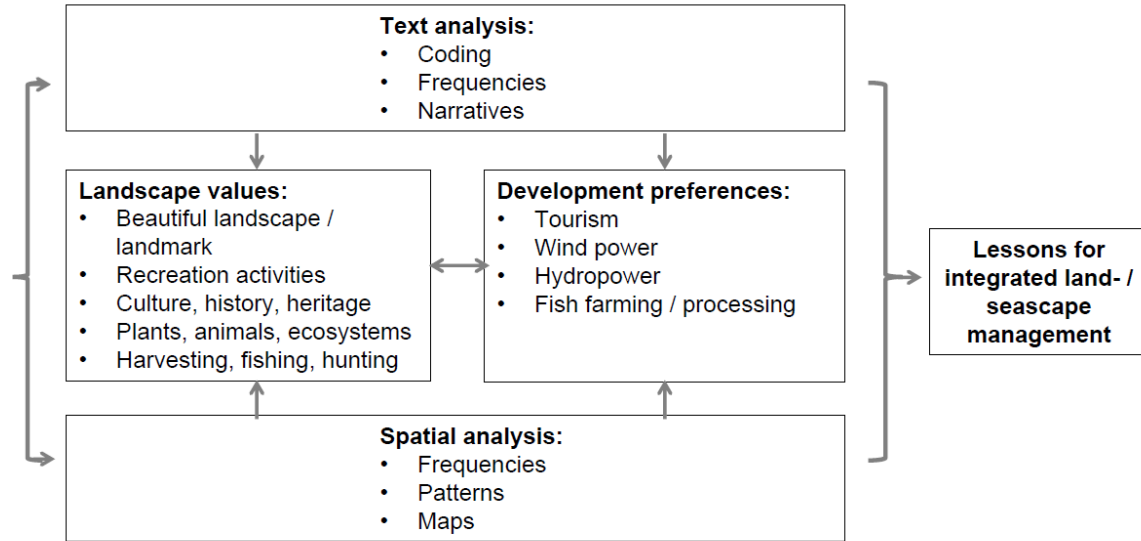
**Text analysis:**
- Coding
- Frequencies
- Narratives

**Landscape values:**
- Beautiful landscape / landmark
- Recreation activities
- Culture, history, heritage
- Plants, animals, ecosystems
- Harvesting, fishing, hunting

**Development preferences:**
- Tourism
- Wind power
- Hydropower
- Fish farming / processing

**Lessons for integrated land- / seascape management**

**Spatial analysis:**
- Frequencies
- Patterns
- Maps